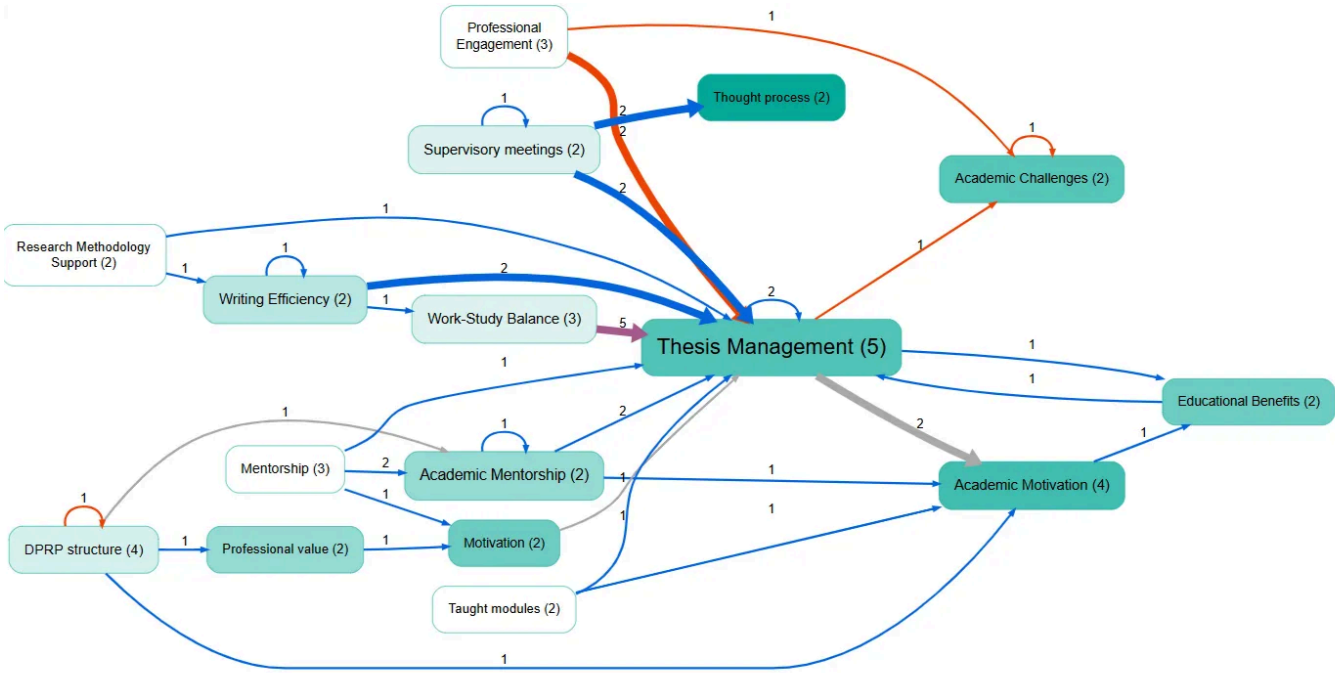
Professional Engagement (3)

1

Thought process (2)

2

2

1

Supervisory meetings (2)

1

Academic Challenges (2)

2

1

Research Methodology Support (2)

1

1

Writing Efficiency (2)

2

2

1

Work-Study Balance (3)

5

Thesis Management (5)

1

1

1

Educational Benefits (2)

1

2

2

1

Mentorship (3)

2

Academic Mentorship (2)

1

1

1

Academic Motivation (4)

1

1

1

DPRP structure (4)

1

Professional value (2)

1

Motivation (2)

1

Taught modules (2)

1